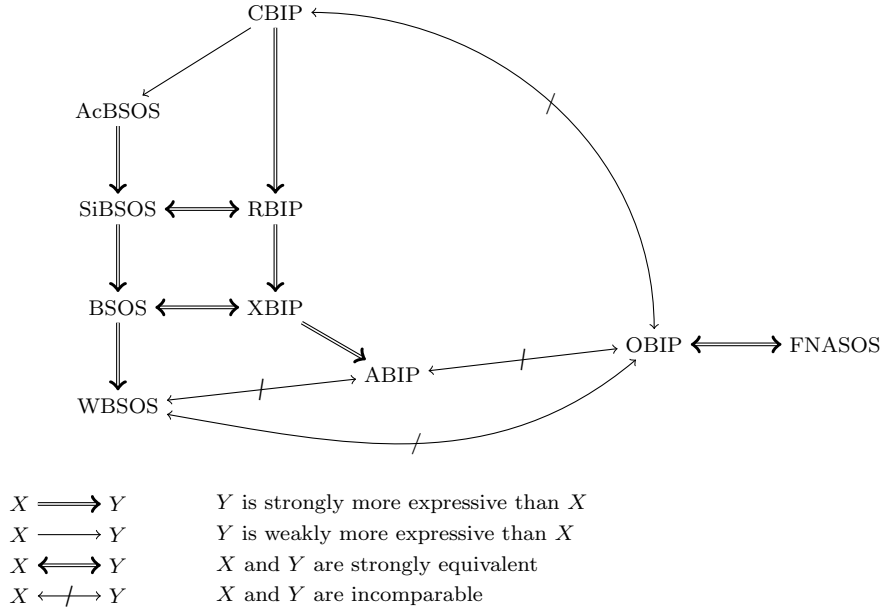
CBIP

AcBSOS

SiBSOS RBIP

BSOS XBIP

OBIP FNASOS

ABIP

WBSOS

$X \Longrightarrow Y$ $Y$ is strongly more expressive than $X$
$X \longrightarrow Y$ $Y$ is weakly more expressive than $X$
$X \Longleftrightarrow Y$ $X$ and $Y$ are strongly equivalent
$X \not\longleftrightarrow Y$ $X$ and $Y$ are incomparable